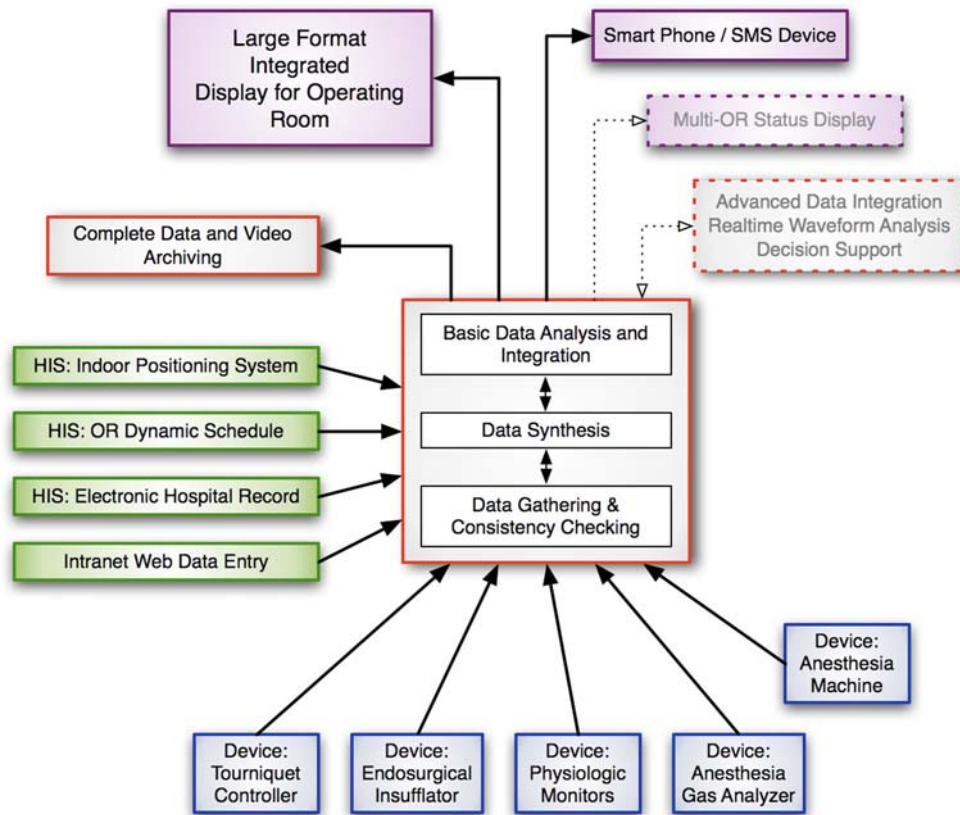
Large Format Integrated Display for Operating Room

Smart Phone / SMS Device

Multi-OR Status Display

Advanced Data Integration
Realtime Waveform Analysis
Decision Support

Complete Data and Video Archiving

Basic Data Analysis and Integration

Data Synthesis

Data Gathering & Consistency Checking

HIS: Indoor Positioning System

HIS: OR Dynamic Schedule

HIS: Electronic Hospital Record

Intranet Web Data Entry

Device: Anesthesia Machine

Device: Tourniquet Controller

Device: Endosurgical Insufflator

Device: Physiologic Monitors

Device: Anesthesia Gas Analyzer